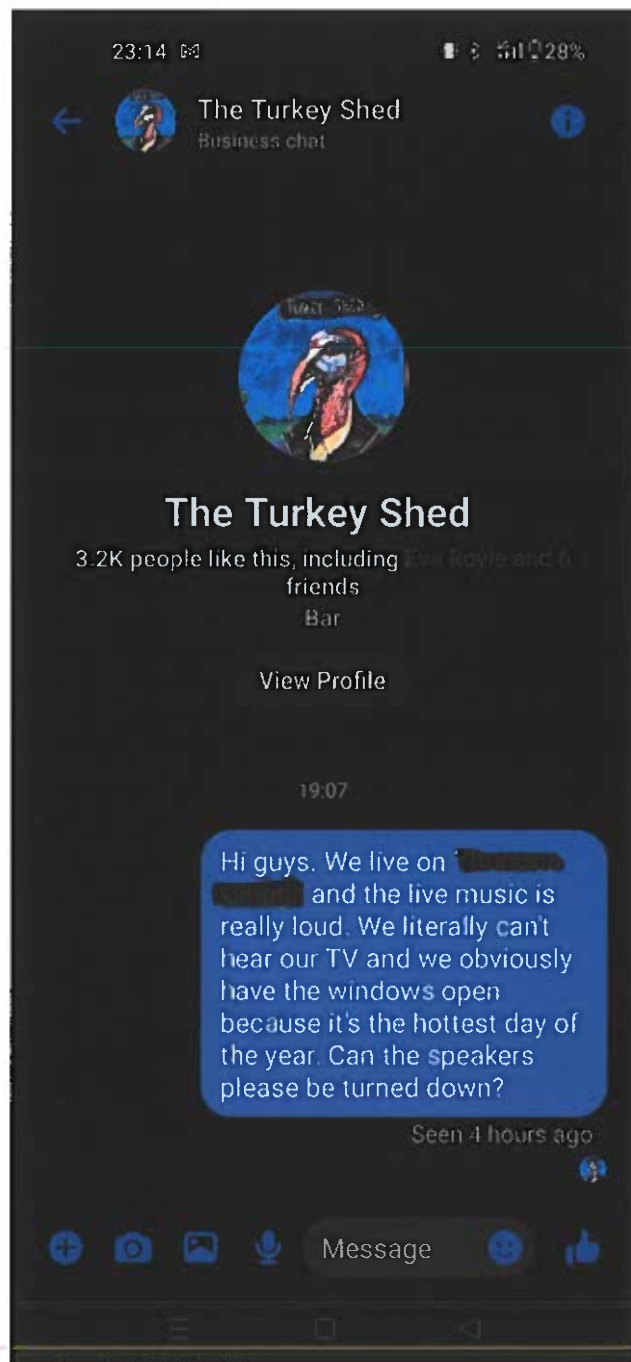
23:14

28%

The Turkey Shed
Business chat

The Turkey Shed
3.2K people like this, including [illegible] and 6 friends
Bar

View Profile

19:07

Hi guys. We live on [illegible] and the live music is really loud. We literally can't hear our TV and we obviously have the windows open because it's the hottest day of the year. Can the speakers please be turned down?

Seen 4 hours ago

Message